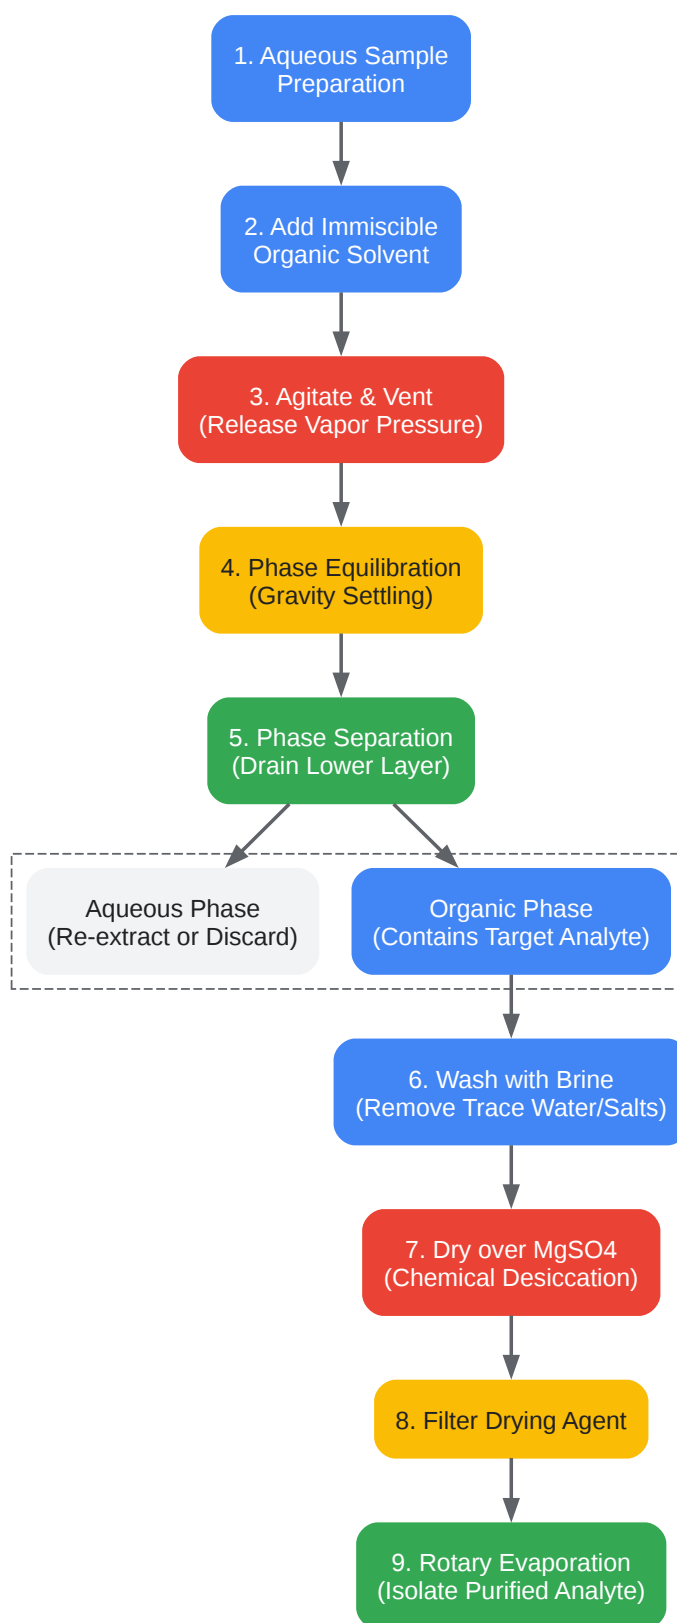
1. Aqueous Sample Preparation

2. Add Immiscible Organic Solvent

3. Agitate & Vent (Release Vapor Pressure)

4. Phase Equilibration (Gravity Settling)

5. Phase Separation (Drain Lower Layer)

Aqueous Phase (Re-extract or Discard)

Organic Phase (Contains Target Analyte)

6. Wash with Brine (Remove Trace Water/Salts)

7. Dry over MgSO4 (Chemical Desiccation)

8. Filter Drying Agent

9. Rotary Evaporation (Isolate Purified Analyte)